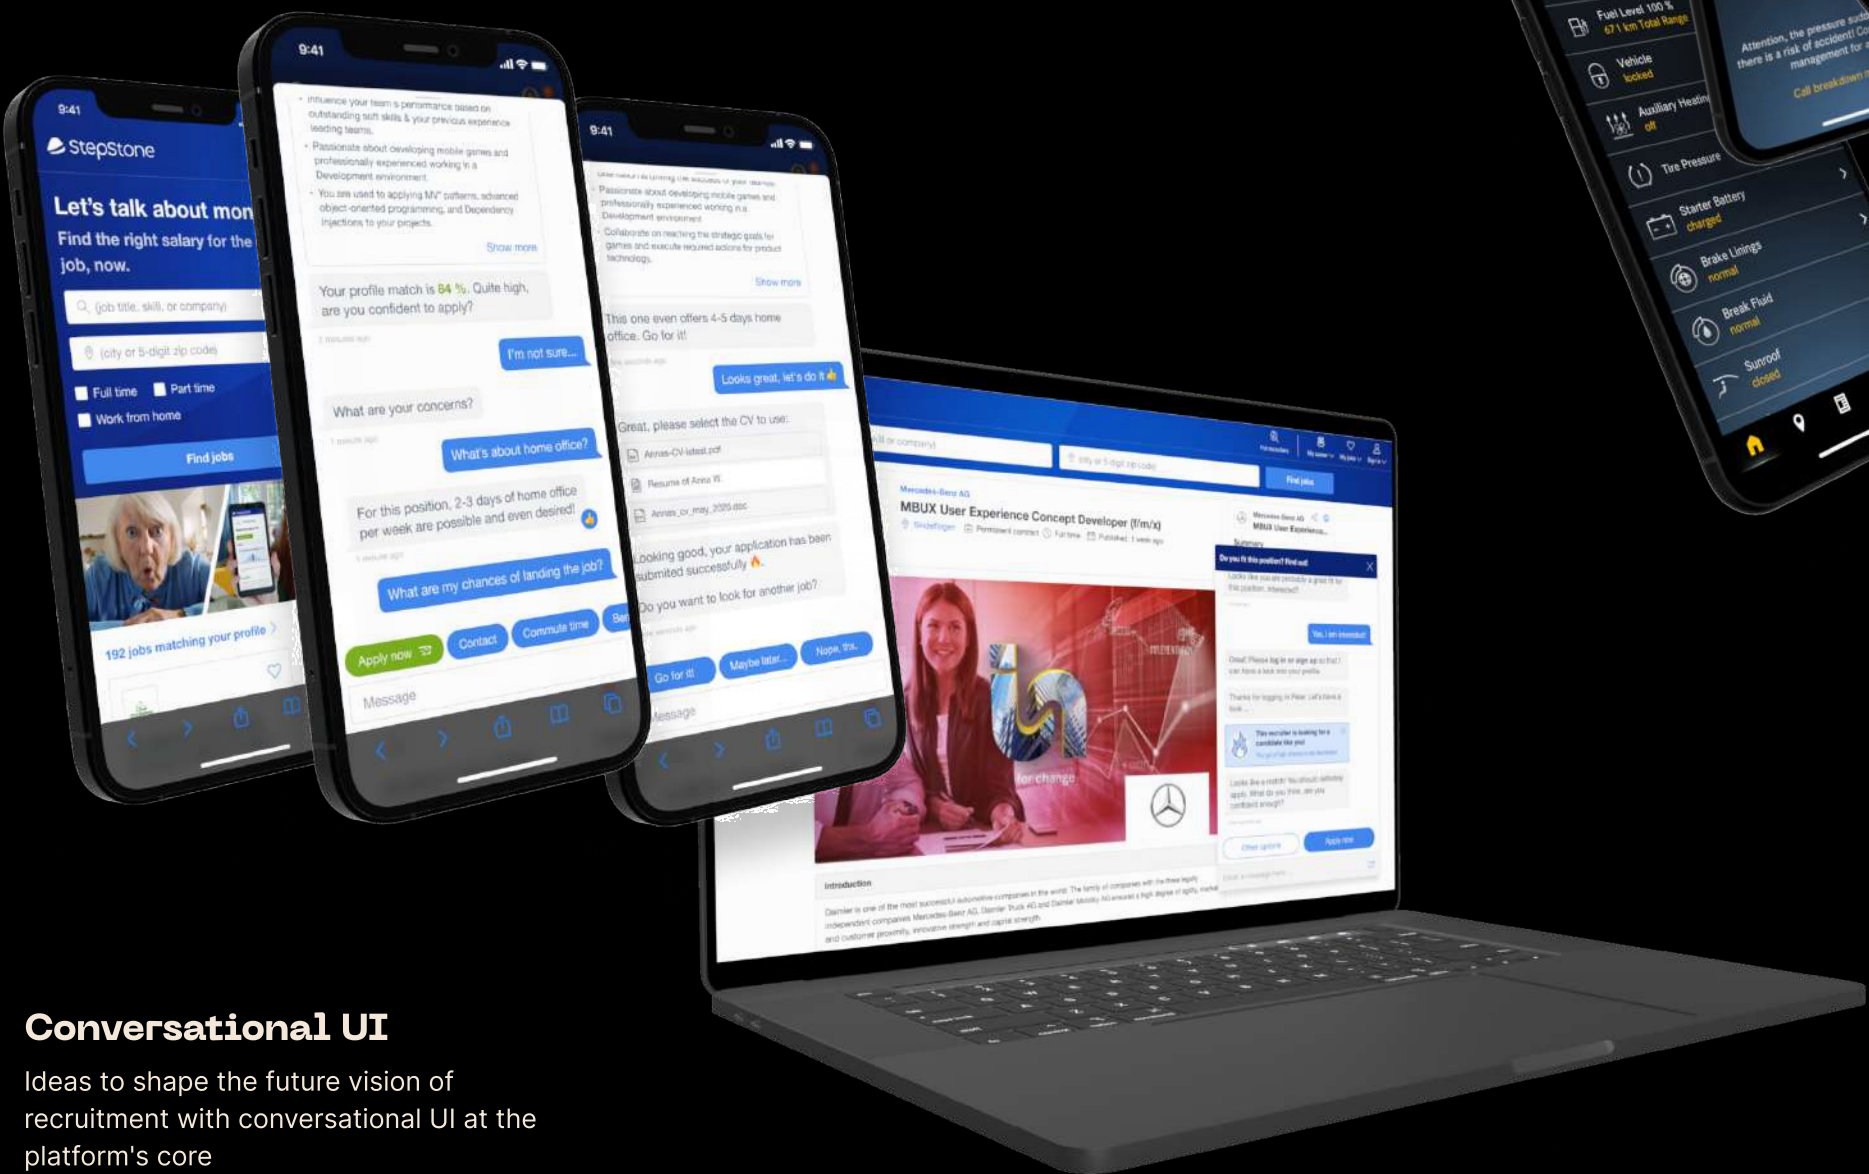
9:41

stepstone

Let's talk about mon

Find the right salary for the job, now.

(job title, skill, or company)

(city or 5-digit zip code)

Full time Part time

Work from home

Find jobs

192 jobs matching your profile

9:41

Influence your team's performance based on outstanding soft skills & your previous experience leading teams.

Passionate about developing mobile games and professionally experienced working in a Development environment.

You are used to applying MV* patterns, advanced object-oriented programming, and Dependency Injections to your projects.

Show more

Your profile match is 84 %. Quite high, are you confident to apply?

I'm not sure...

What are your concerns?

What's about home office?

For this position, 2-3 days of home office per week are possible and even desired!

What are my chances of landing the job?

Apply now

Contact

Commute time

Message

9:41

Passionate about developing mobile games and professionally experienced working in a Development environment.

Collaborate on reaching the strategic goals for games and execute required actions for product technology.

Show more

This one even offers 4-5 days home office. Go for it!

Looks great, let's do it

Great, please select the CV to use:

Annas-CV-latest.pdf

Resume of Anna W.

Annas_cv_may_2020.doc

Looking good, your application has been submited successfully.

Do you want to look for another job?

Go for it!

Maybe later...

Nope, thx.

Message

Mercedes-Benz AG

MBUX User Experience Concept Developer (f/m/x)

Find jobs

Do you fit this position? Find out

Yes, I am interested

Apply now

Introduction

for change

Fuel Level 100 %
671 km Total Range

Vehicle
locked

Auxiliary Heating
off

Tire Pressure

Starter Battery
charged

Brake Linings
normal

Break Fluid
normal

Sunroof
closed

Attention, the pressure sud there is a risk of accident! Co management for

Call breakdown

Conversational UI

Ideas to shape the future vision of recruitment with conversational UI at the platform's core